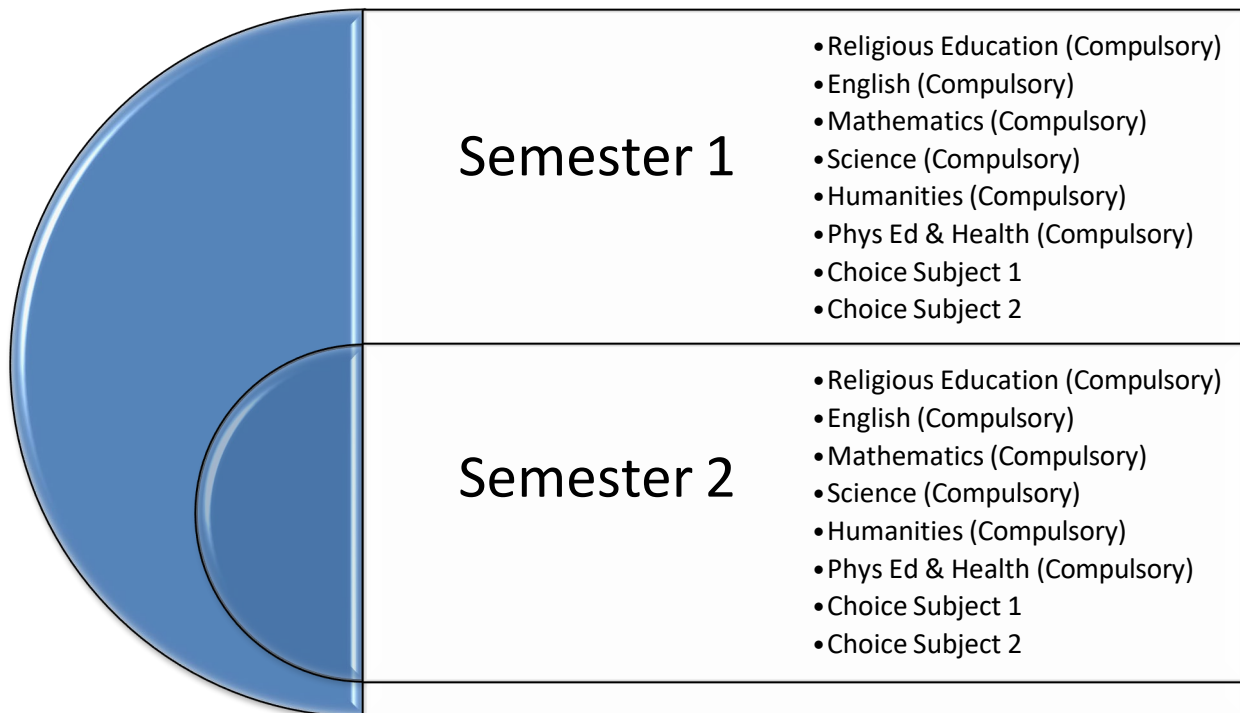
Semester 1

- Religious Education (Compulsory)
- English (Compulsory)
- Mathematics (Compulsory)
- Science (Compulsory)
- Humanities (Compulsory)
- Phys Ed & Health (Compulsory)
- Choice Subject 1
- Choice Subject 2

Semester 2

- Religious Education (Compulsory)
- English (Compulsory)
- Mathematics (Compulsory)
- Science (Compulsory)
- Humanities (Compulsory)
- Phys Ed & Health (Compulsory)
- Choice Subject 1
- Choice Subject 2